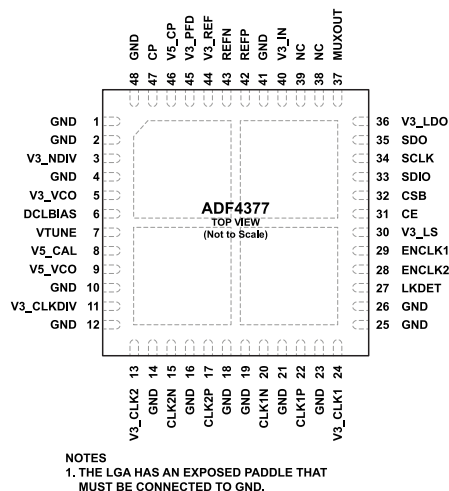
GND 48
CP 47
V5_CP 46
V3_PFD 45
V3_REF 44
REFN 43
REFP 42
GND 41
V3_IN 40
NC 39
NC 38
MUXOUT 37

GND 1
GND 2
V3_NDIV 3
GND 4
V3_VCO 5
DCLBIAS 6
VTUNE 7
V5_CAL 8
V5_VCO 9
GND 10
V3_CLKDIV 11
GND 12

ADF4377
TOP VIEW
(Not to Scale)

36 V3_LDO
35 SDO
34 SCLK
33 SDIO
32 CSB
31 CE
30 V3_LS
29 ENCLK1
28 ENCLK2
27 LKDET
26 GND
25 GND

13 V3_CLK2
14 GND
15 CLK2N
16 GND
17 CLK2P
18 GND
19 GND
20 CLK1N
21 GND
22 CLK1P
23 GND
24 V3_CLK1

NOTES
1. THE LGA HAS AN EXPOSED PADDLE THAT MUST BE CONNECTED TO GND.